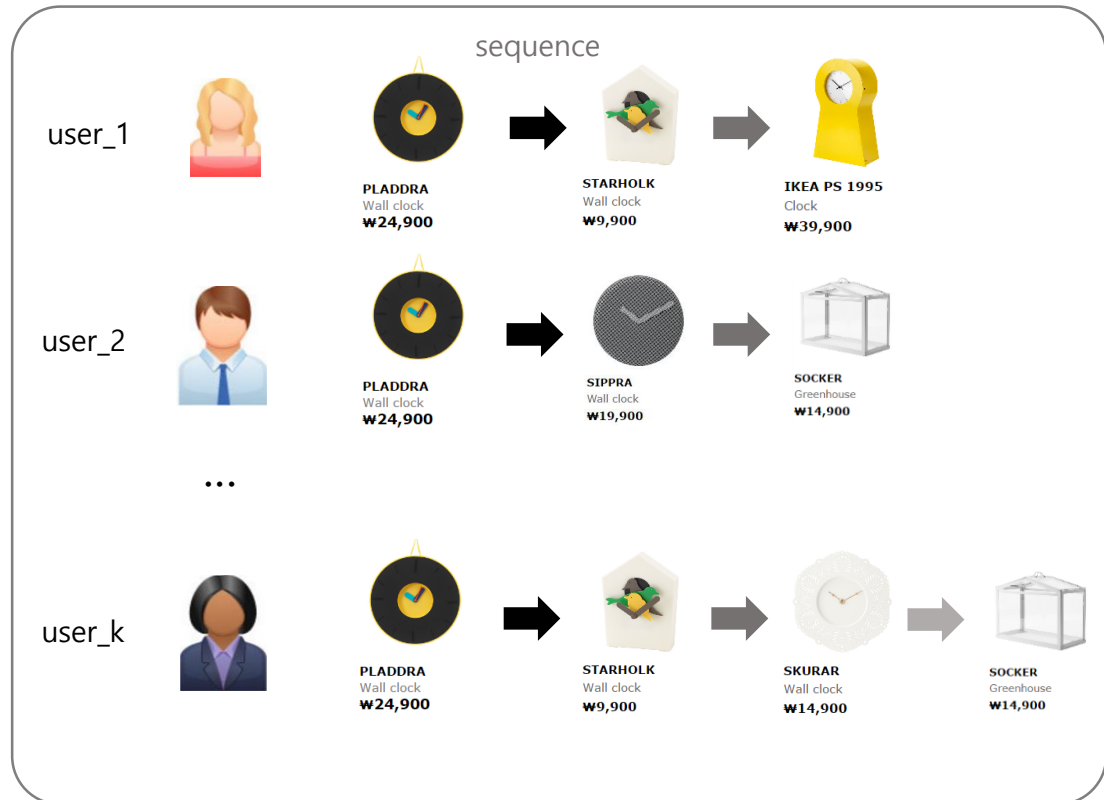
sequence

user_1

PLADDRA
Wall clock
₩24,900

STARHOLK
Wall clock
₩9,900

IKEA PS 1995
Clock
₩39,900

user_2

PLADDRA
Wall clock
₩24,900

SIPPRA
Wall clock
₩19,900

SOCKER
Greenhouse
₩14,900

...

user_k

PLADDRA
Wall clock
₩24,900

STARHOLK
Wall clock
₩9,900

SKURAR
Wall clock
₩14,900

SOCKER
Greenhouse
₩14,900